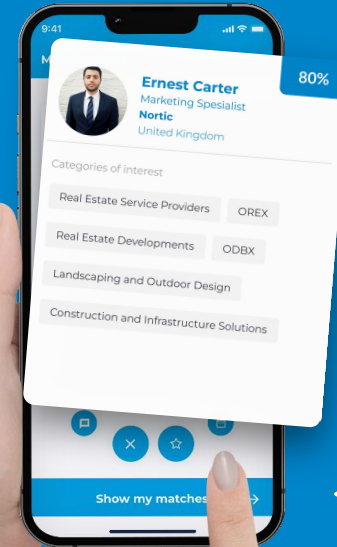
9:41

M

80%

Ernest Carter
Marketing Spesialist
Nortic
United Kingdom

Categories of interest

Real Estate Service Providers

OREX

Real Estate Developments

ODBX

Landscaping and Outdoor Design

Construction and Infrastructure Solutions

Show my matches